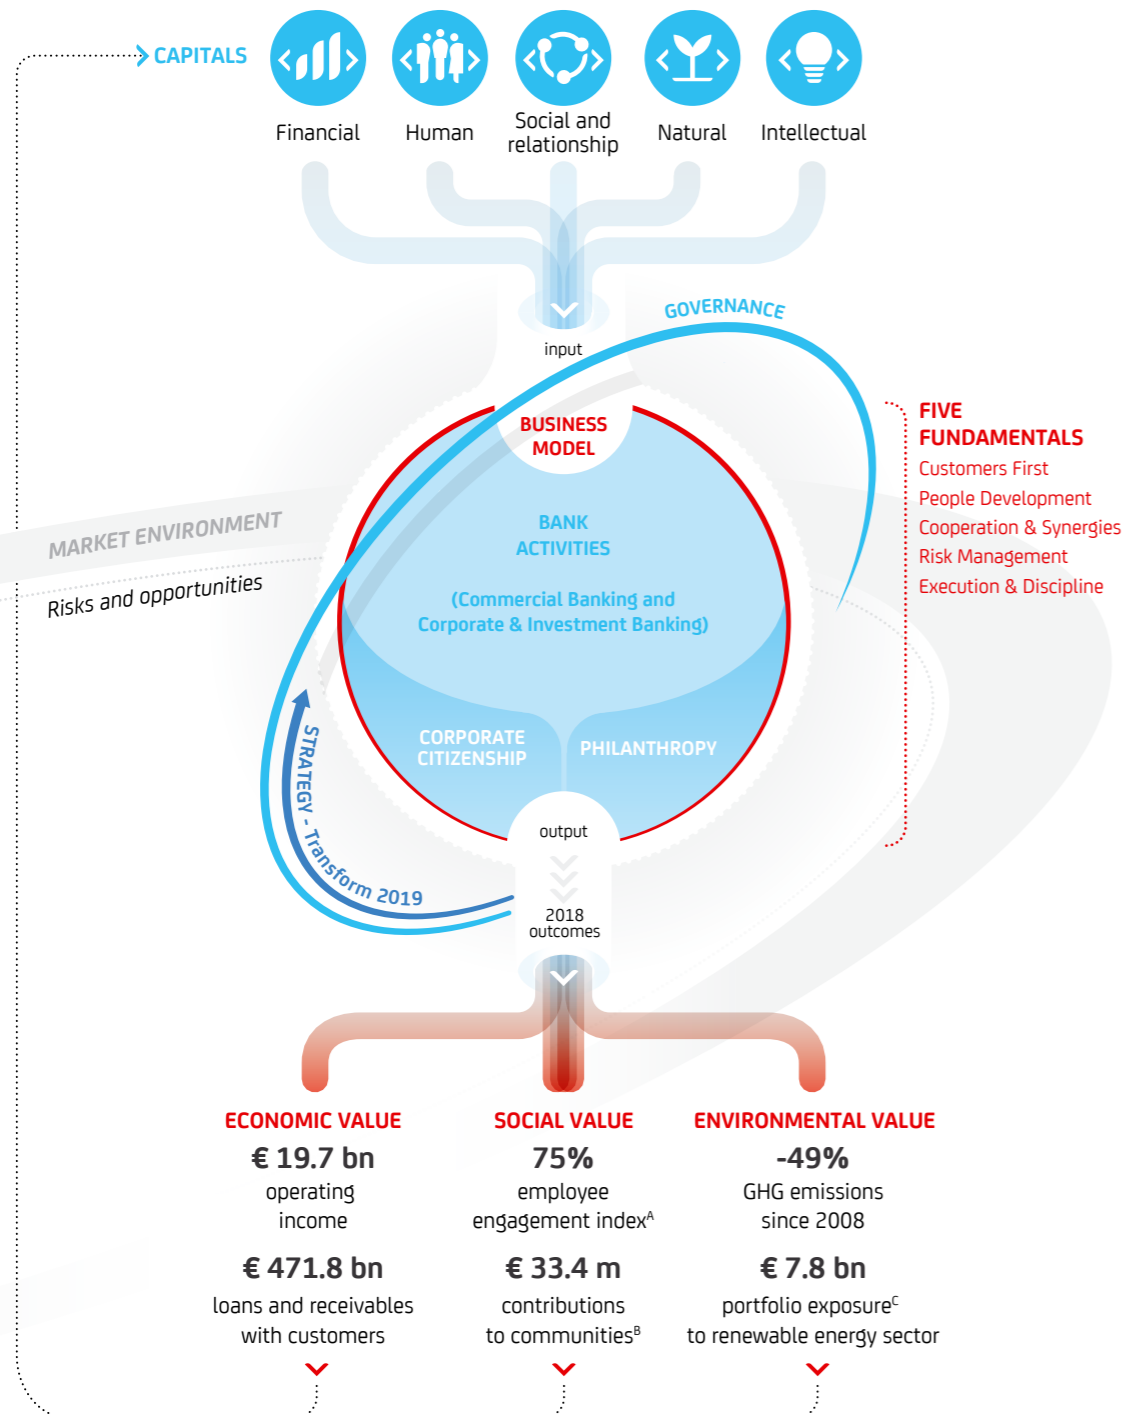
CAPITALS

Financial

Human

Social and relationship

Natural

Intellectual

input

GOVERNANCE

FIVE FUNDAMENTALS
Customers First
People Development
Cooperation & Synergies
Risk Management
Execution & Discipline

BUSINESS MODEL

MARKET ENVIRONMENT

Risks and opportunities

BANK ACTIVITIES

(Commercial Banking and Corporate & Investment Banking)

CORPORATE CITIZENSHIP

PHILANTHROPY

STRATEGY - Transform 2019

output

2018 outcomes

ECONOMIC VALUE
€ 19.7 bn
operating income
€ 471.8 bn
loans and receivables with customers

SOCIAL VALUE
75%
employee engagement index$^{A}$
€ 33.4 m
contributions to communities$^{B}$

ENVIRONMENTAL VALUE
-49%
GHG emissions since 2008
€ 7.8 bn
portfolio exposure$^{C}$ to renewable energy sector